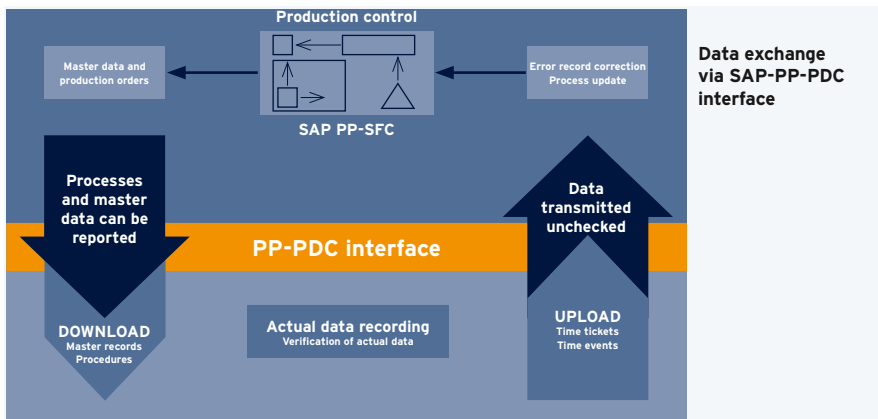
Production control

Master data and production orders

Error record correction
Process update

SAP PP-SFC

Processes and master data can be reported

Data transmitted unchecked

PP-PDC interface

DOWNLOAD
Master records
Procedures

Actual data recording
Verification of actual data

UPLOAD
Time tickets
Time events

Data exchange via SAP-PP-PDC interface